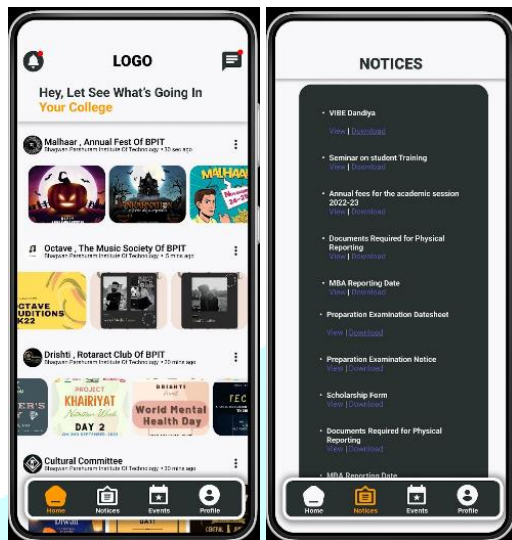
LOGO

Hey, Let See What's Going In Your College

Malhaar , Annual Fest Of BPIT
Bhagwan Parshuram Institute Of Technology • 30 sec ago

MALHAAR

Octave , The Music Society Of BPIT
Bhagwan Parshuram Institute Of Technology • 5 min ago

OCTAVE AUDITIONS

Drishti , Rotaract Club Of BPIT
Bhagwan Parshuram Institute Of Technology • 20 mins ago

PROJECT KHAIRIYAT DAY 2

DRISHTI

World Mental Health Day

Cultural Committee
Bhagwan Parshuram Institute Of Technology • 20 mins ago

Home Notices Events Profile

NOTICES

• VIBE Dandiya
View | Download

• Seminar on student Training
View | Download

• Annual fees for the academic session 2022-23
View | Download

• Documents Required for Physical Reporting
View | Download

• MBA Reporting Date
View | Download

• Preparation Examination Datesheet
View | Download

• Preparation Examination Notice
View | Download

• Scholarship Form
View | Download

• Documents Required for Physical Reporting
View | Download

• MBA Reporting Date

Home Notices Events Profile